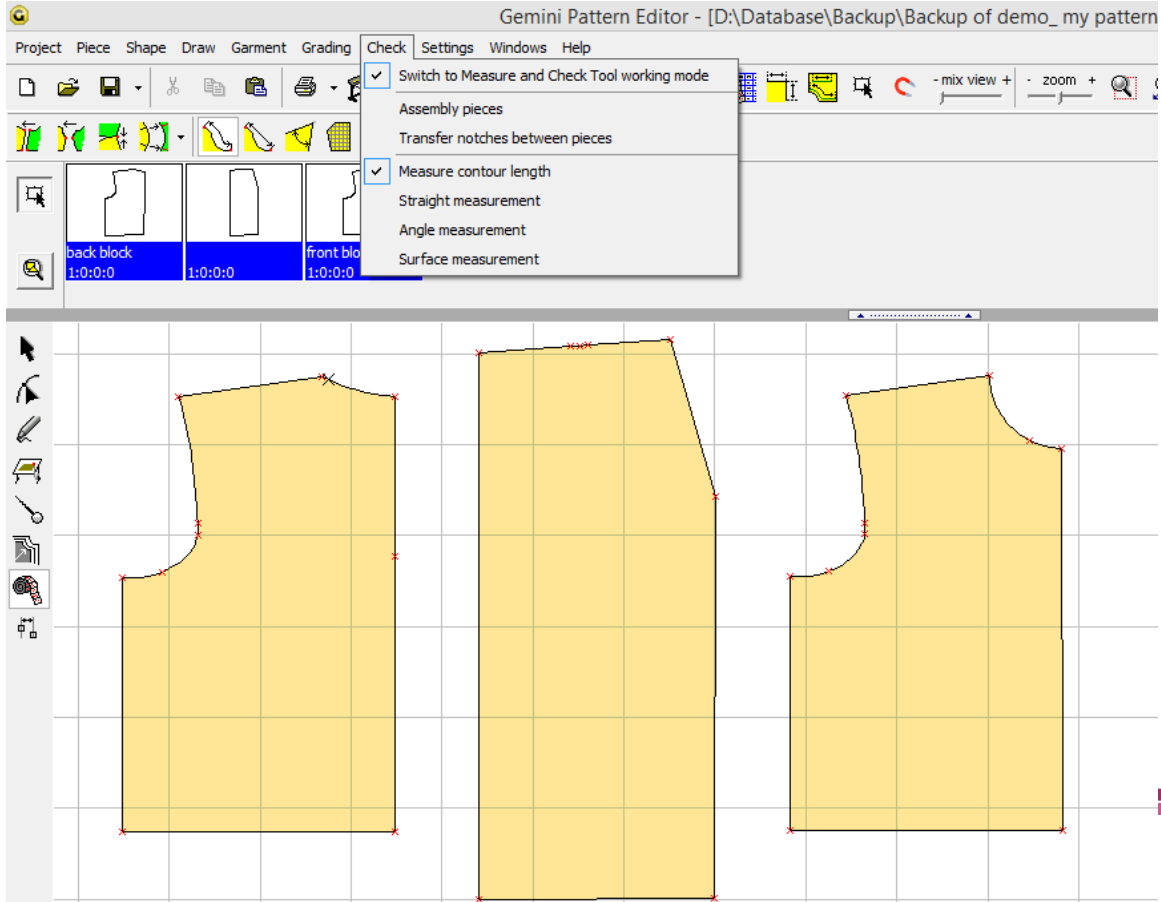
Gemini Pattern Editor - [D:\Database\Backup\Backup of demo_ my pattern

Project Piece Shape Draw Garment Grading Check Settings Windows Help

Switch to Measure and Check Tool working mode
Assembly pieces
Transfer notches between pieces
Measure contour length
Straight measurement
Angle measurement
Surface measurement

- mix view +
- zoom +

back block
1:0:0:0
1:0:0:0
front blo
1:0:0:0